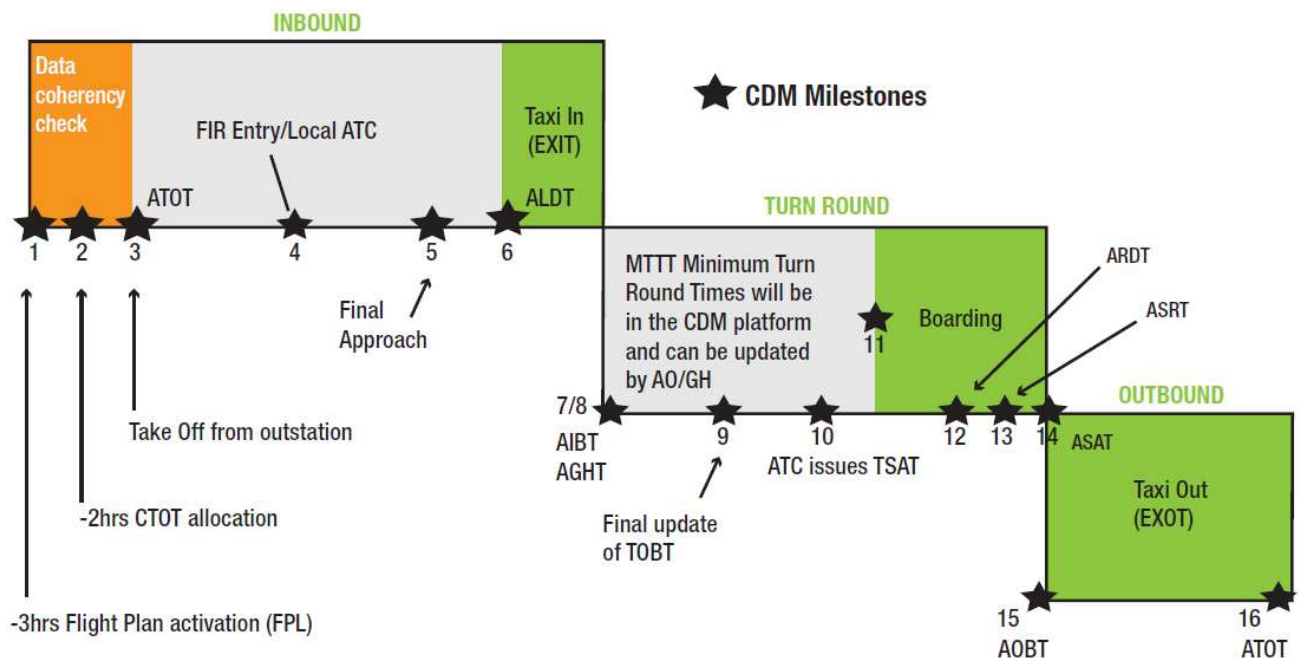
INBOUND

Data coherency check

FIR Entry/Local ATC

Taxi In (EXIT)

CDM Milestones

ATOT

ALDT

1 2 3 4 5 6

Final Approach

TURN ROUND

MTTT Minimum Turn Round Times will be in the CDM platform and can be updated by AO/GH

Boarding

11

ARDT

ASRT

OUTBOUND

7/8 AIBT AGHT

9

10

ATC issues TSAT

12 13 14

ASAT

Taxi Out (EXOT)

Final update of TOBT

Take Off from outstation

-2hrs CTOT allocation

-3hrs Flight Plan activation (FPL)

15 AOBT

16 ATOT